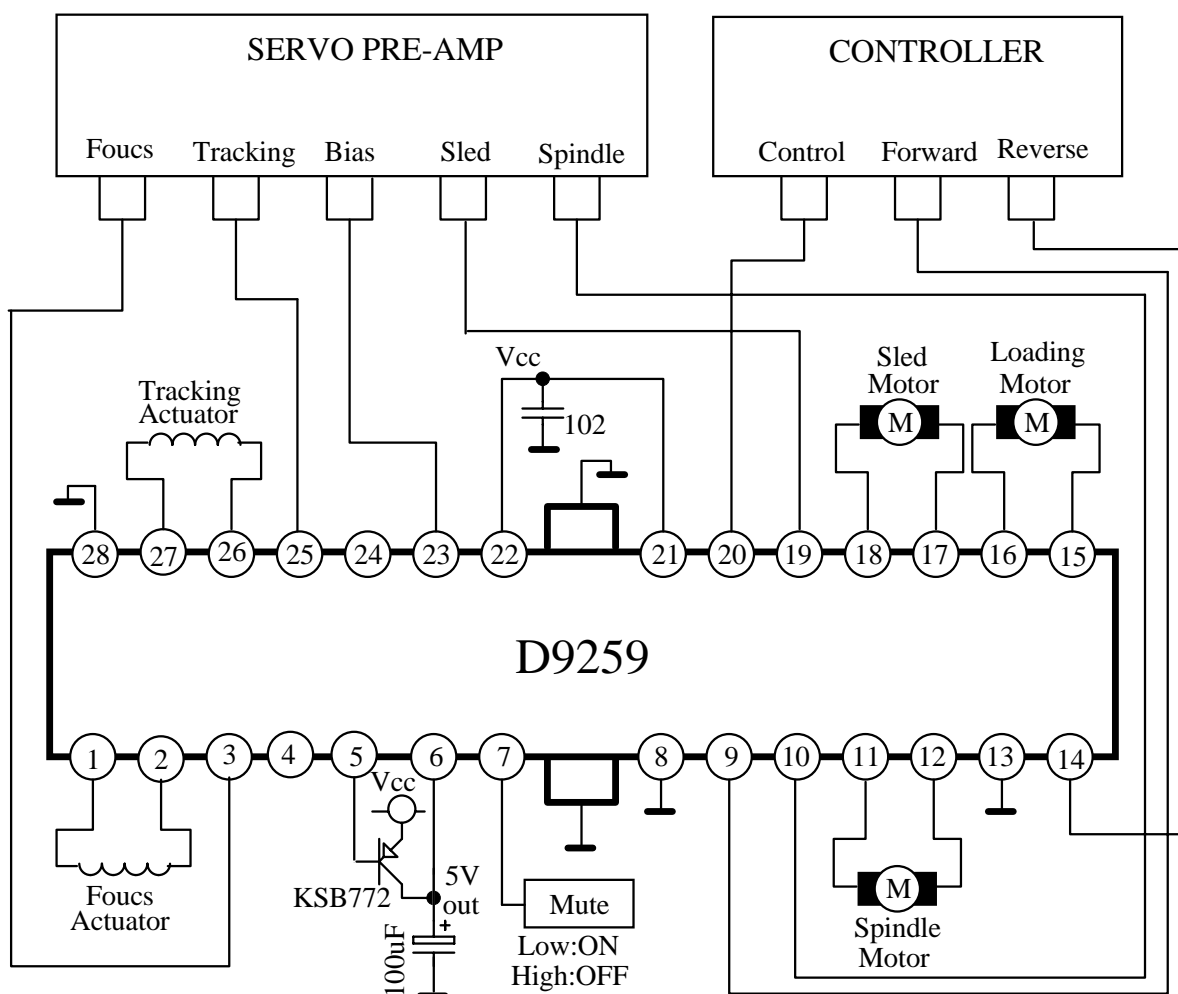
SERVO PRE-AMP

Foucs Tracking Bias Sled Spindle

CONTROLLER

Control Forward Reverse

Vcc

102

Tracking Actuator

Sled Motor

M

Loading Motor

M

28 27 26 25 24 23 22 21 20 19 18 17 16 15

D9259

1 2 3 4 5 6 7 8 9 10 11 12 13 14

Vcc

Foucs Actuator

KSB772

5V out

+

100uF

Mute

Low:ON
High:OFF

M

Spindle Motor